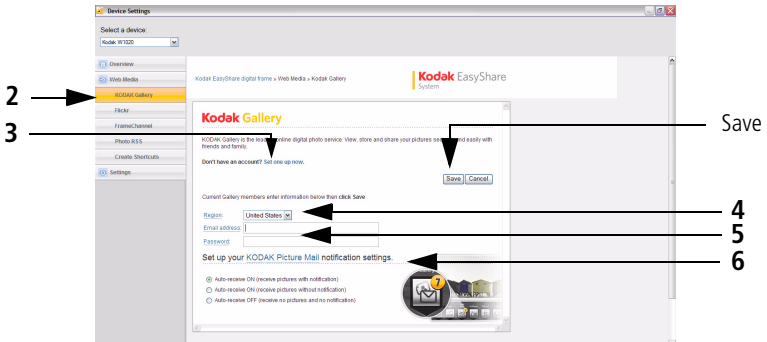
Device Settings

Select a device:

Kodak W1020

Overview

Web Media

KODAK Gallery

Flickr

FrameChannel

Photo RSS

Create Shortcuts

Settings

Kodak EasyShare digital frame » Web Media » Kodak Gallery

Kodak EasyShare System

Kodak Gallery

KODAK Gallery is the lead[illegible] online digital photo service. View, store and share your pictures se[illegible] and easily with friends and family.

Don't have an account? Set one up now.

Save Cancel

Current Gallery members enter information below then click Save

Region: United States

Email address:

Password:

Set up your KODAK Picture Mail notification settings.

Auto-receive ON (receive pictures with notification)

Auto-receive ON (receive pictures without notification)

Auto-receive OFF (receive no pictures and no notification)

7

2

3

Save

4

5

6